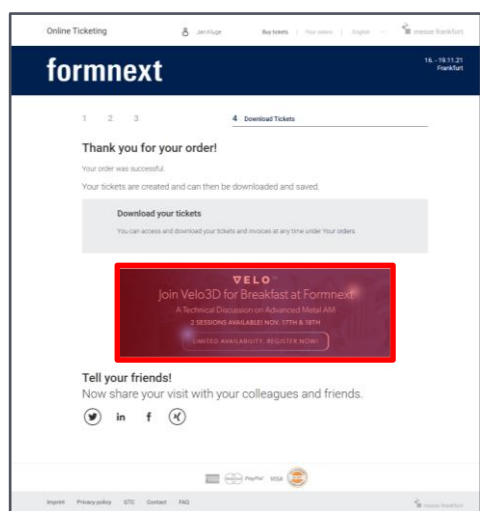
Online Ticketing

Jan Kluge

Buy tickets | Your orders | English

messe frankfurt

formnext

16. – 19.11.21
Frankfurt

1 2 3 4 Download Tickets

Thank you for your order!

Your order was successful.

Your tickets are created and can then be downloaded and saved.

Download your tickets

You can access and download your tickets and invoices at any time under Your orders.

VELO

Join Velo3D for Breakfast at Formnext

A Technical Discussion on Advanced Metal AM

2 SESSIONS AVAILABLE! NOV. 17TH & 18TH

LIMITED AVAILABILITY. REGISTER NOW!

Tell your friends!

Now share your visit with your colleagues and friends.

in f

PayPal VISA

Imprint Privacy policy GTC Contact FAQ

messe frankfurt